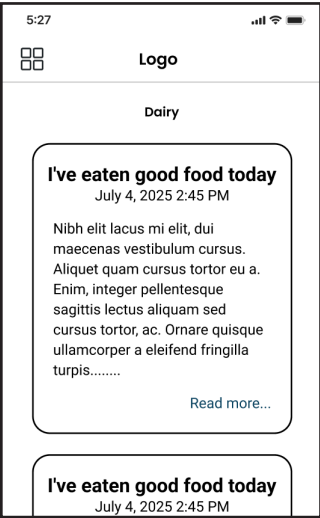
5:27

Logo

Dairy

I've eaten good food today
July 4, 2025 2:45 PM

Nibh elit lacus mi elit, dui maecenas vestibulum cursus. Aliquet quam cursus tortor eu a. Enim, integer pellentesque sagittis lectus aliquam sed cursus tortor, ac. Ornare quisque ullamcorper a eleifend fringilla turpis........

Read more...

I've eaten good food today
July 4, 2025 2:45 PM